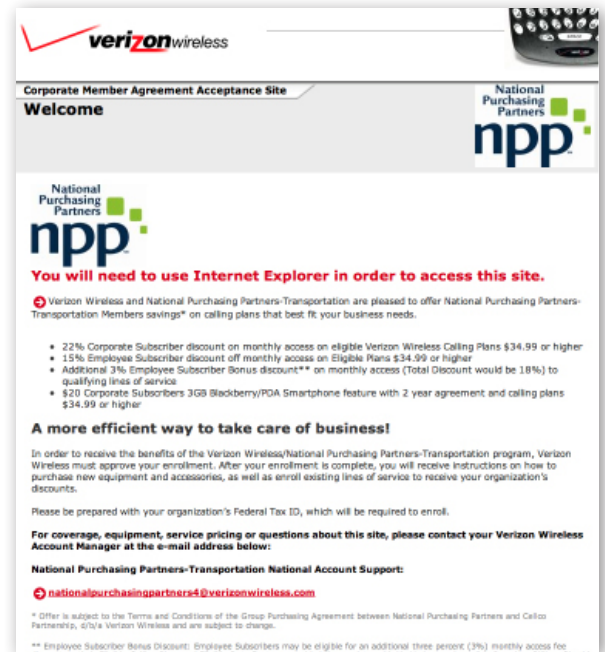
verizonwireless

Corporate Member Agreement Acceptance Site

Welcome

National Purchasing Partners npp

National Purchasing Partners npp

You will need to use Internet Explorer in order to access this site.

Verizon Wireless and National Purchasing Partners-Transportation are pleased to offer National Purchasing Partners-Transportation Members savings* on calling plans that best fit your business needs.

- 22% Corporate Subscriber discount on monthly access on eligible Verizon Wireless Calling Plans $34.99 or higher
- 15% Employee Subscriber discount off monthly access on Eligible Plans $34.99 or higher
- Additional 3% Employee Subscriber Bonus discount** on monthly access (Total Discount would be 18%) to qualifying lines of service
- $20 Corporate Subscribers 3GB Blackberry/PDA Smartphone feature with 2 year agreement and calling plans $34.99 or higher

A more efficient way to take care of business!

In order to receive the benefits of the Verizon Wireless/National Purchasing Partners-Transportation program, Verizon Wireless must approve your enrollment. After your enrollment is complete, you will receive instructions on how to purchase new equipment and accessories, as well as enroll existing lines of service to receive your organization's discounts.

Please be prepared with your organization's Federal Tax ID, which will be required to enroll.

For coverage, equipment, service pricing or questions about this site, please contact your Verizon Wireless Account Manager at the e-mail address below:

National Purchasing Partners-Transportation National Account Support:

nationalpurchasingpartners4@verizonwireless.com

* Offer is subject to the Terms and Conditions of the Group Purchasing Agreement between National Purchasing Partners and Cellco Partnership, d/b/a Verizon Wireless and are subject to change.

** Employee Subscriber Bonus Discount: Employee Subscribers may be eligible for an additional three percent (3%) monthly access fee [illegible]